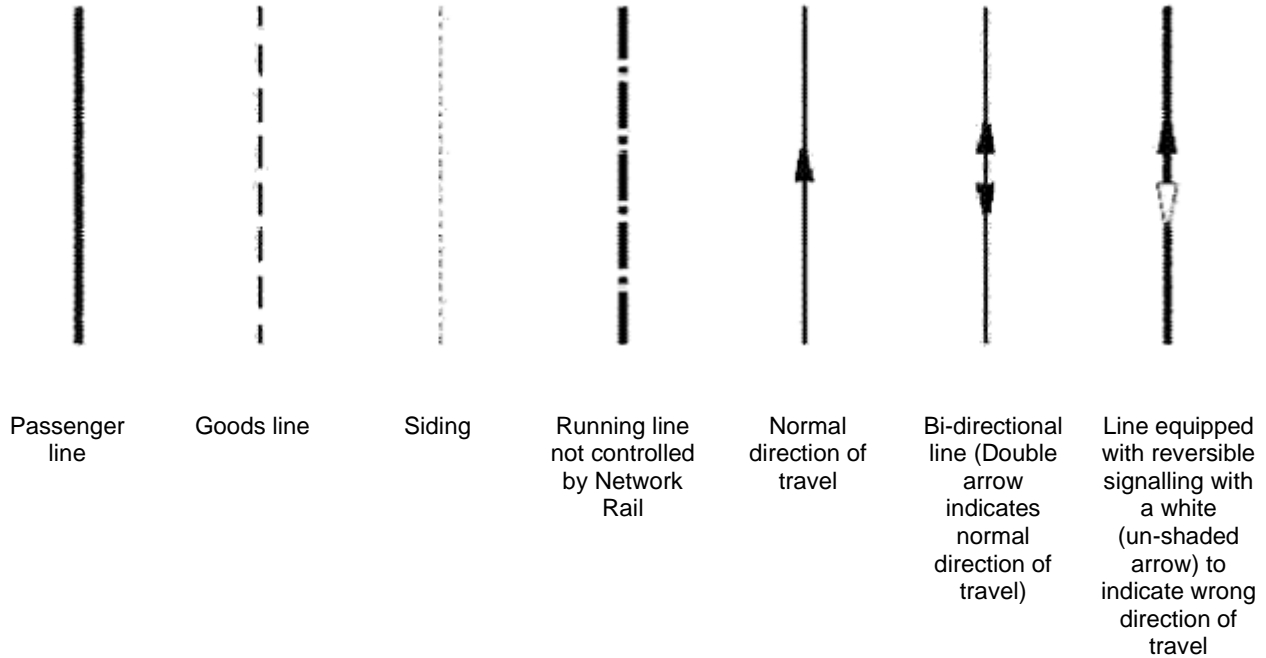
Passenger line

Goods line

Siding

Running line not controlled by Network Rail

Normal direction of travel

Bi-directional line (Double arrow indicates normal direction of travel)

Line equipped with reversible signalling with a white (un-shaded arrow) to indicate wrong direction of travel